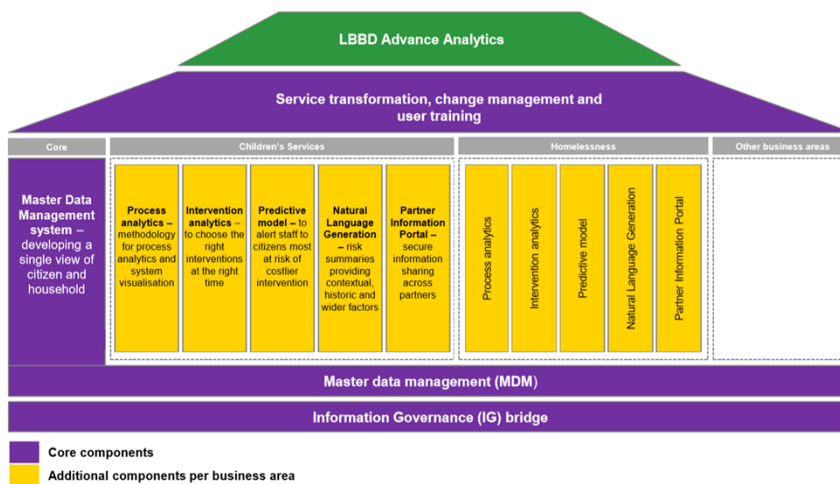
LBBD Advance Analytics

Service transformation, change management and user training

Core

Children's Services

Homelessness

Other business areas

Master Data Management system – developing a single view of citizen and household

Process analytics – methodology for process analytics and system visualisation

Intervention analytics – to choose the right interventions at the right time

Predictive model – to alert staff to citizens most at risk of costlier intervention

Natural Language Generation – risk summaries providing contextual, historic and wider factors

Partner Information Portal – secure information sharing across partners

Process analytics

Intervention analytics

Predictive model

Natural Language Generation

Partner Information Portal

Master data management (MDM)

Information Governance (IG) bridge

Core components

Additional components per business area